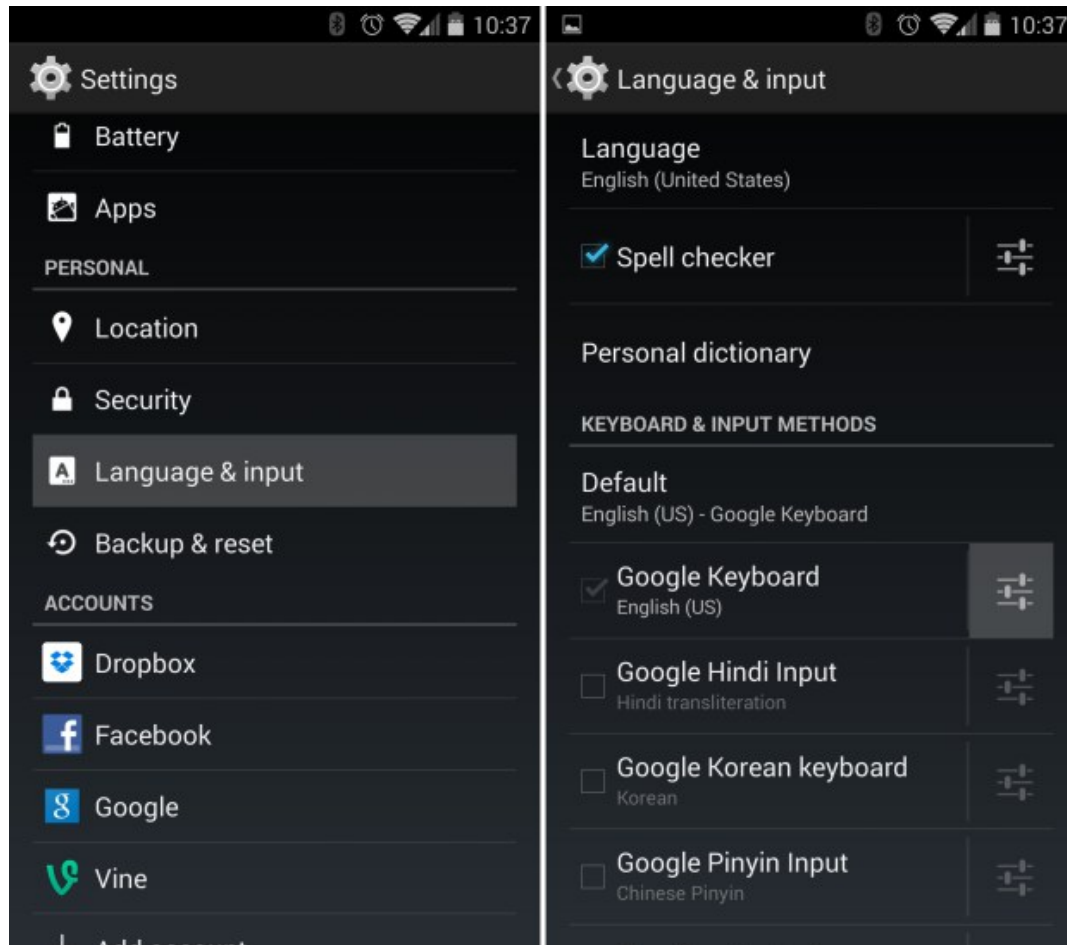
10:37

Settings

Battery

Apps

PERSONAL

Location

Security

Language & input

Backup & reset

ACCOUNTS

Dropbox

Facebook

Google

Vine

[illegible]

10:37

Language & input

Language
English (United States)

Spell checker

Personal dictionary

KEYBOARD & INPUT METHODS

Default
English (US) - Google Keyboard

Google Keyboard
English (US)

Google Hindi Input
Hindi transliteration

Google Korean keyboard
Korean

Google Pinyin Input
Chinese Pinyin